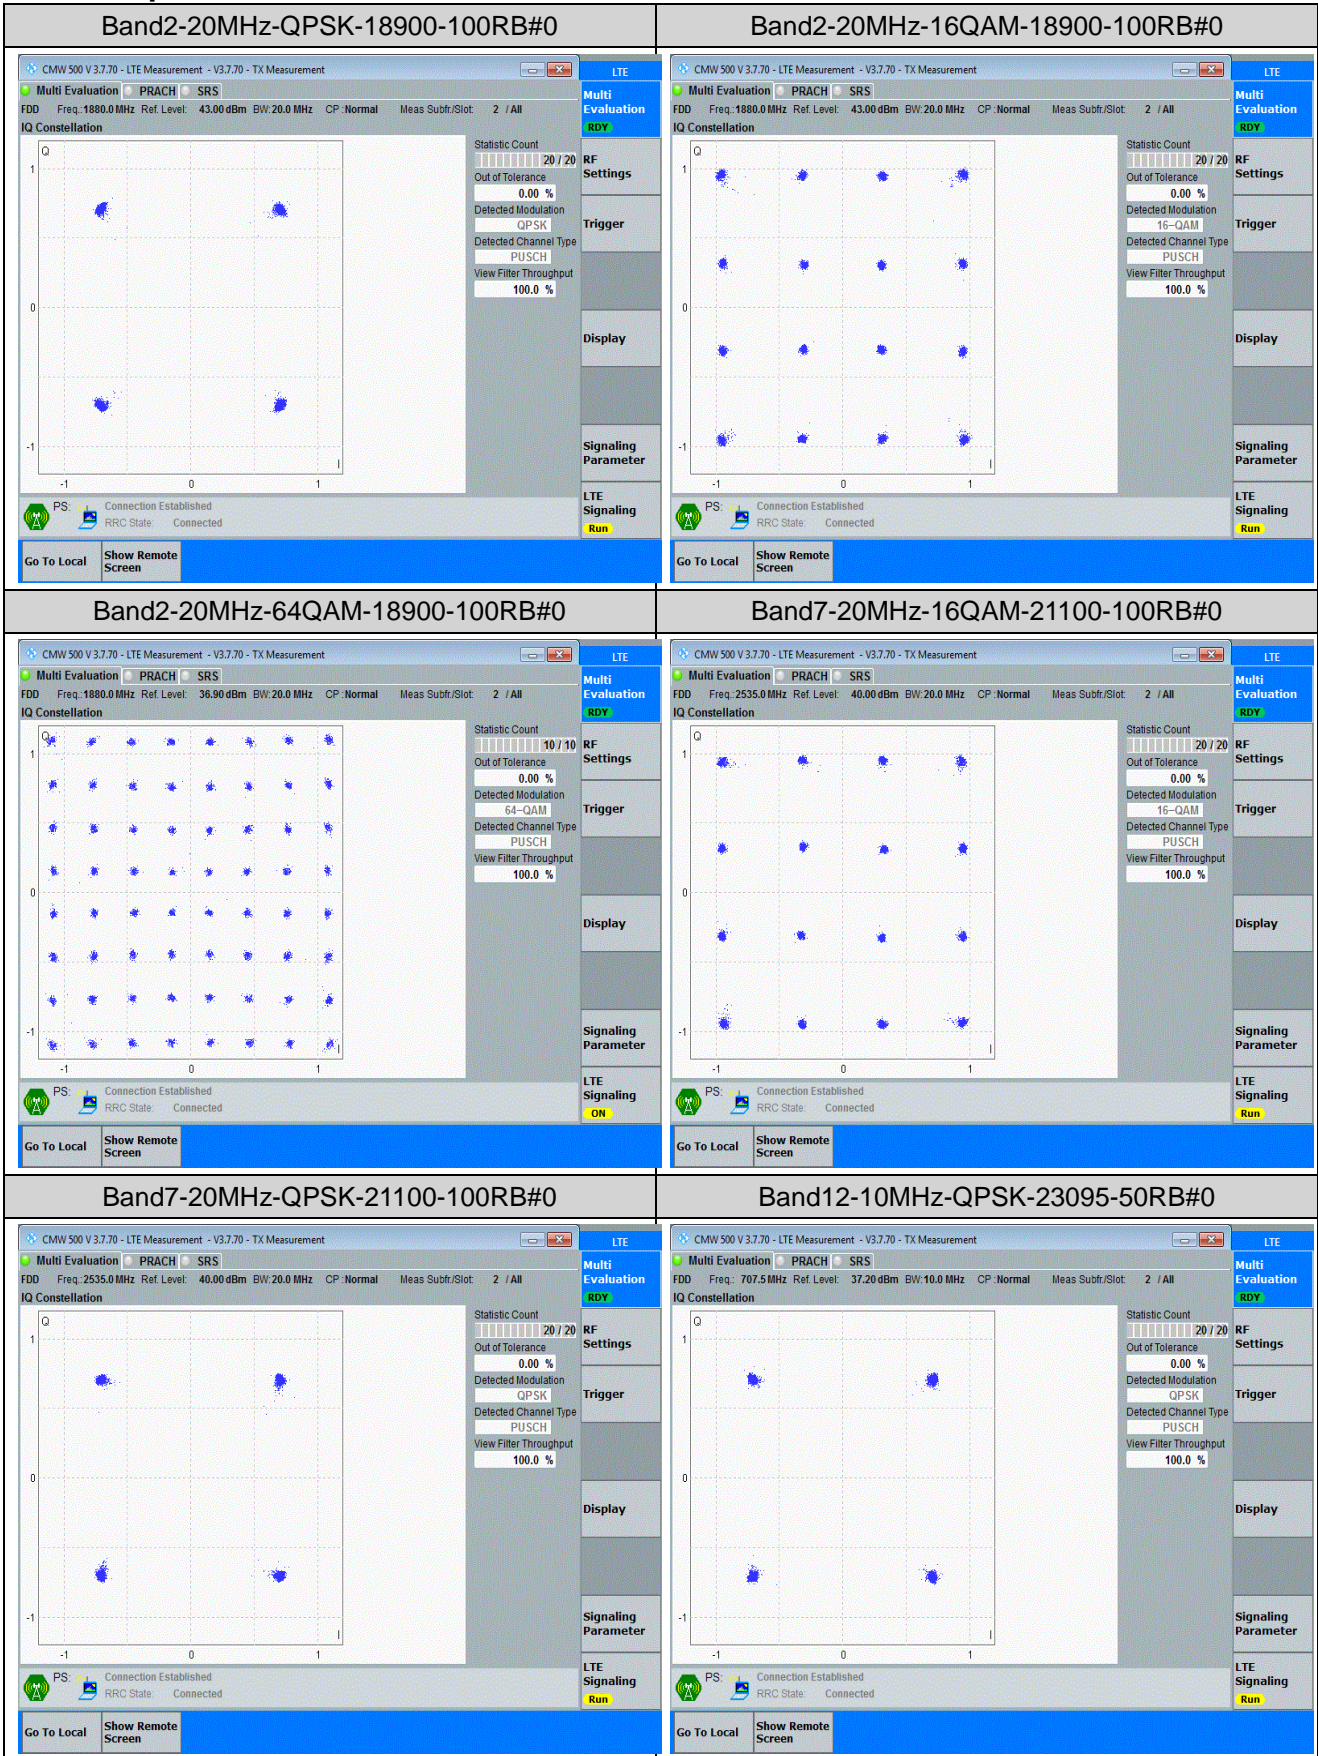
| Band2-20MHz-QPSK-18900-100RB#0 | Band2-20MHz-16QAM-18900-100RB#0 |
|---|---|
| CMW 500 V 3.7.70 - LTE Measurement - V3.7.70 - TX Measurement LTE Multi Evaluation PRACH SRS Multi Evaluation RDY FDD Freq.:1880.0 MHz Ref. Level: 43.00 dBm BW:20.0 MHz CP:Normal Meas Subfr./Slot: 2 / All IQ Constellation Q 1 0 -1 -1 0 1 I Statistic Count 20 / 20 Out of Tolerance 0.00 % Detected Modulation QPSK Detected Channel Type PUSCH View Filter Throughput 100.0 % RF Settings Trigger Display Signaling Parameter LTE Signaling Run PS: Connection Established RRC State: Connected Go To Local Show Remote Screen | CMW 500 V 3.7.70 - LTE Measurement - V3.7.70 - TX Measurement LTE Multi Evaluation PRACH SRS Multi Evaluation RDY FDD Freq.:1880.0 MHz Ref. Level: 43.00 dBm BW:20.0 MHz CP:Normal Meas Subfr./Slot: 2 / All IQ Constellation Q 1 0 -1 -1 0 1 I Statistic Count 20 / 20 Out of Tolerance 0.00 % Detected Modulation 16-QAM Detected Channel Type PUSCH View Filter Throughput 100.0 % RF Settings Trigger Display Signaling Parameter LTE Signaling Run PS: Connection Established RRC State: Connected Go To Local Show Remote Screen |
| Band2-20MHz-64QAM-18900-100RB#0 | Band7-20MHz-16QAM-21100-100RB#0 |
| CMW 500 V 3.7.70 - LTE Measurement - V3.7.70 - TX Measurement LTE Multi Evaluation PRACH SRS Multi Evaluation RDY FDD Freq.:1880.0 MHz Ref. Level: 36.90 dBm BW:20.0 MHz CP:Normal Meas Subfr./Slot: 2 / All IQ Constellation Q 1 0 -1 -1 0 1 I Statistic Count 10 / 10 Out of Tolerance 0.00 % Detected Modulation 64-QAM Detected Channel Type PUSCH View Filter Throughput 100.0 % RF Settings Trigger Display Signaling Parameter LTE Signaling ON PS: Connection Established RRC State: Connected Go To Local Show Remote Screen | CMW 500 V 3.7.70 - LTE Measurement - V3.7.70 - TX Measurement LTE Multi Evaluation PRACH SRS Multi Evaluation RDY FDD Freq.:2535.0 MHz Ref. Level: 40.00 dBm BW:20.0 MHz CP:Normal Meas Subfr./Slot: 2 / All IQ Constellation Q 1 0 -1 -1 0 1 I Statistic Count 20 / 20 Out of Tolerance 0.00 % Detected Modulation 16-QAM Detected Channel Type PUSCH View Filter Throughput 100.0 % RF Settings Trigger Display Signaling Parameter LTE Signaling Run PS: Connection Established RRC State: Connected Go To Local Show Remote Screen |
| Band7-20MHz-QPSK-21100-100RB#0 | Band12-10MHz-QPSK-23095-50RB#0 |
| CMW 500 V 3.7.70 - LTE Measurement - V3.7.70 - TX Measurement LTE Multi Evaluation PRACH SRS Multi Evaluation RDY FDD Freq.:2535.0 MHz Ref. Level: 40.00 dBm BW:20.0 MHz CP:Normal Meas Subfr./Slot: 2 / All IQ Constellation Q 1 0 -1 -1 0 1 I Statistic Count 20 / 20 Out of Tolerance 0.00 % Detected Modulation QPSK Detected Channel Type PUSCH View Filter Throughput 100.0 % RF Settings Trigger Display Signaling Parameter LTE Signaling Run PS: Connection Established RRC State: Connected Go To Local Show Remote Screen | CMW 500 V 3.7.70 - LTE Measurement - V3.7.70 - TX Measurement LTE Multi Evaluation PRACH SRS Multi Evaluation RDY FDD Freq.: 707.5 MHz Ref. Level: 37.20 dBm BW:10.0 MHz CP:Normal Meas Subfr./Slot: 2 / All IQ Constellation Q 1 0 -1 -1 0 1 I Statistic Count 20 / 20 Out of Tolerance 0.00 % Detected Modulation QPSK Detected Channel Type PUSCH View Filter Throughput 100.0 % RF Settings Trigger Display Signaling Parameter LTE Signaling Run PS: Connection Established RRC State: Connected Go To Local Show Remote Screen |